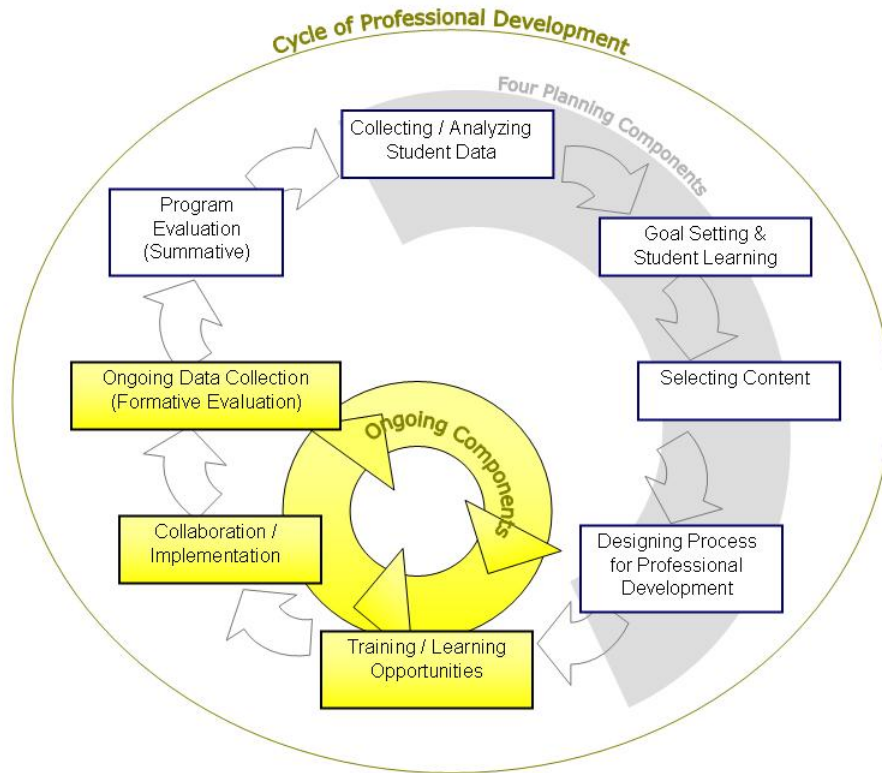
Cycle of Professional Development

Four Planning Components

Collecting / Analyzing Student Data

Goal Setting & Student Learning

Selecting Content

Designing Process for Professional Development

Training / Learning Opportunities

Collaboration / Implementation

Ongoing Data Collection (Formative Evaluation)

Program Evaluation (Summative)

Ongoing Components